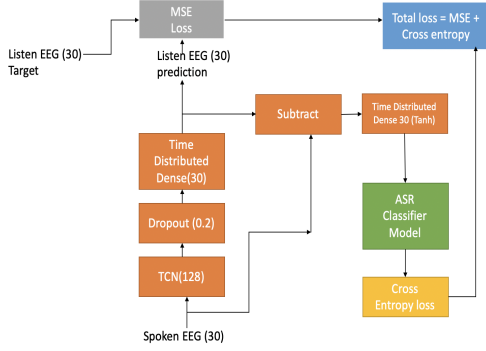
MSE Loss

Total loss = MSE + Cross entropy

Listen EEG (30) Target

Listen EEG (30) prediction

Subtract

Time Distributed Dense 30 (Tanh)

Time Distributed Dense(30)

ASR Classifier Model

Dropout (0.2)

TCN(128)

Cross Entropy loss

Spoken EEG (30)